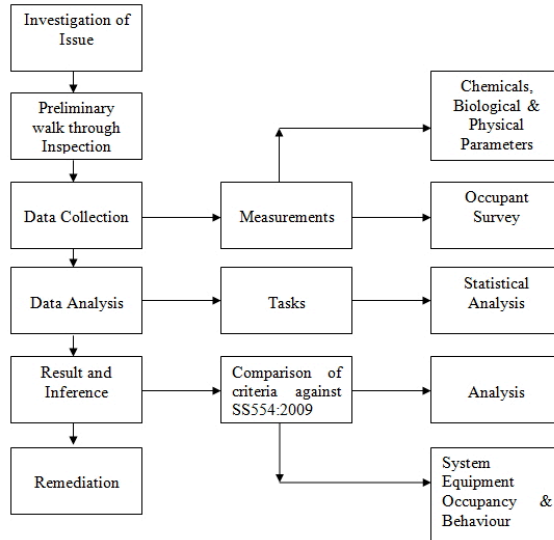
Investigation of Issue

Preliminary walk through Inspection

Data Collection

Data Analysis

Result and Inference

Remediation

Measurements

Tasks

Comparison of criteria against SS554:2009

Chemicals, Biological & Physical Parameters

Occupant Survey

Statistical Analysis

Analysis

System Equipment Occupancy & Behaviour